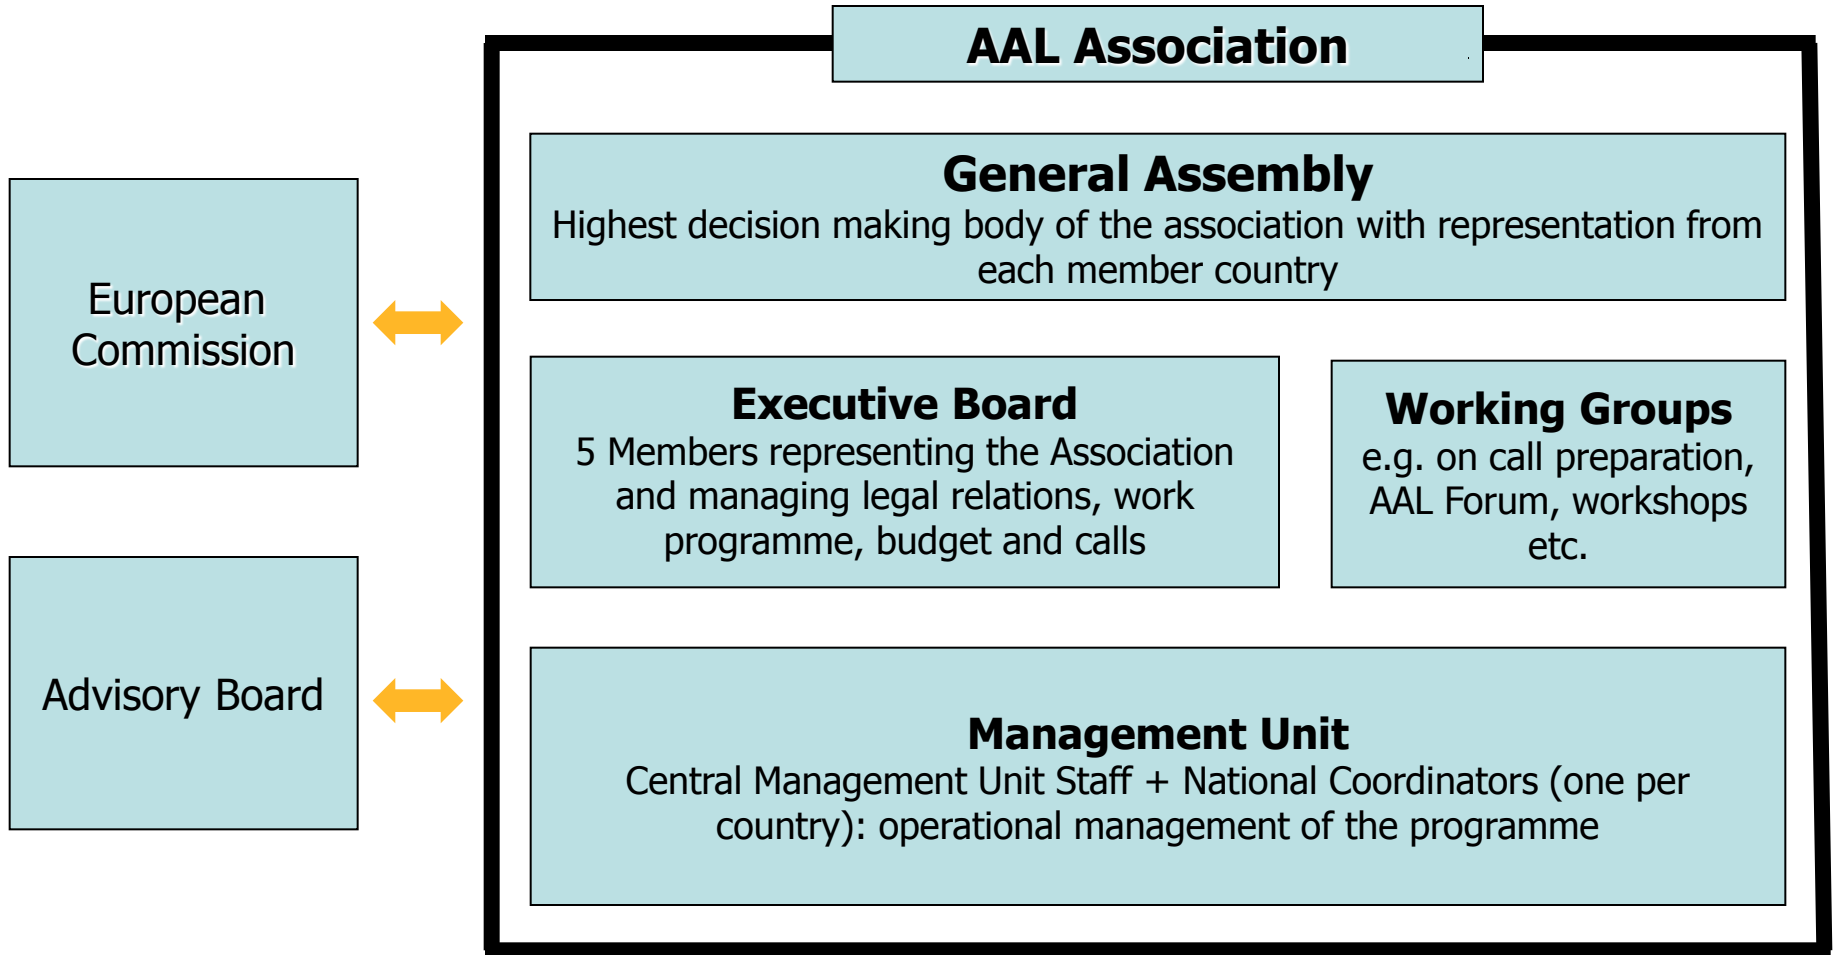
AAL Association

European Commission

Advisory Board

General Assembly
Highest decision making body of the association with representation from each member country

Executive Board
5 Members representing the Association and managing legal relations, work programme, budget and calls

Working Groups
e.g. on call preparation, AAL Forum, workshops etc.

Management Unit
Central Management Unit Staff + National Coordinators (one per country): operational management of the programme